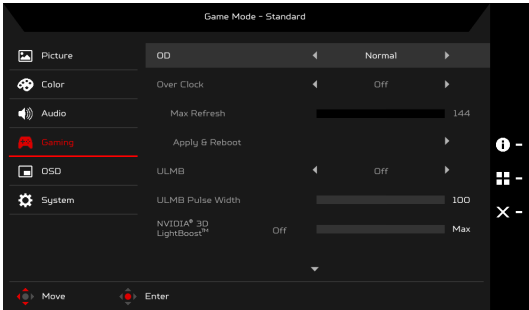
Game Mode - Standard

Picture
Color
Audio
Gaming
OSD
System

| | | |
|---|---|---|
| OD | Normal | |
| Over Clock | Off | |
| Max Refresh | | 144 |
| Apply & Reboot | | |
| ULMB | Off | |
| ULMB Pulse Width | | 100 |
| NVIDIA® 3D LightBoost™ | Off | Max |

Move
Enter